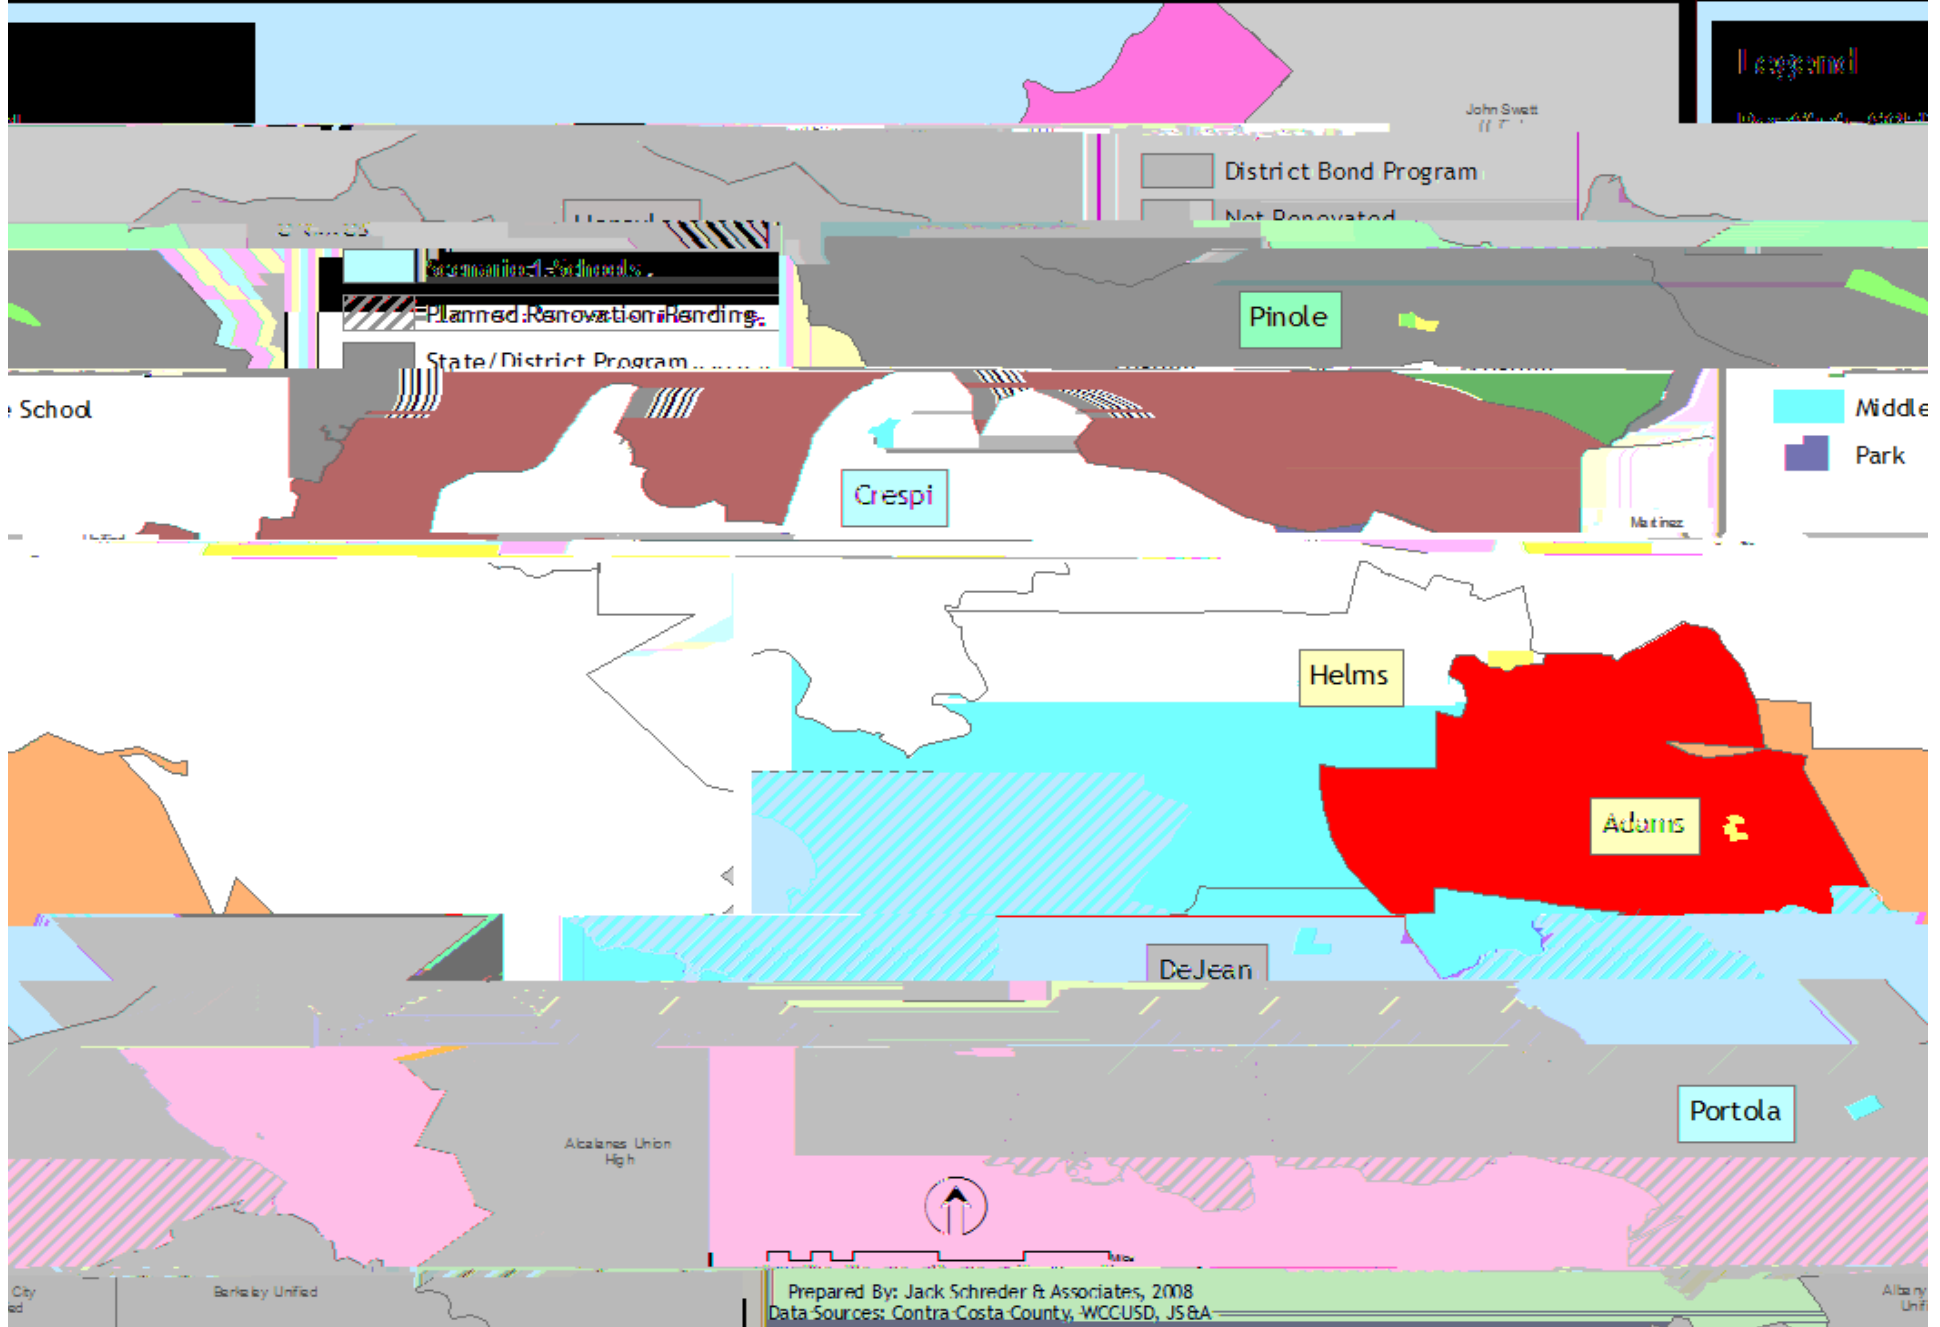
Legend

John Swett

District Bond Program

Not Renovated

Scenario 1 Schools

Planned Renovation Pending

State/District Program

Pinole

School

Middle

Park

Crespi

Martinez

Helms

Adams

DeJean

Portola

Alcalanes Union High

City

Berkeley Unified

Albany Unified

Prepared By: Jack Schreder & Associates, 2008
Data Sources: Contra Costa County, WCCUSD, JS&A